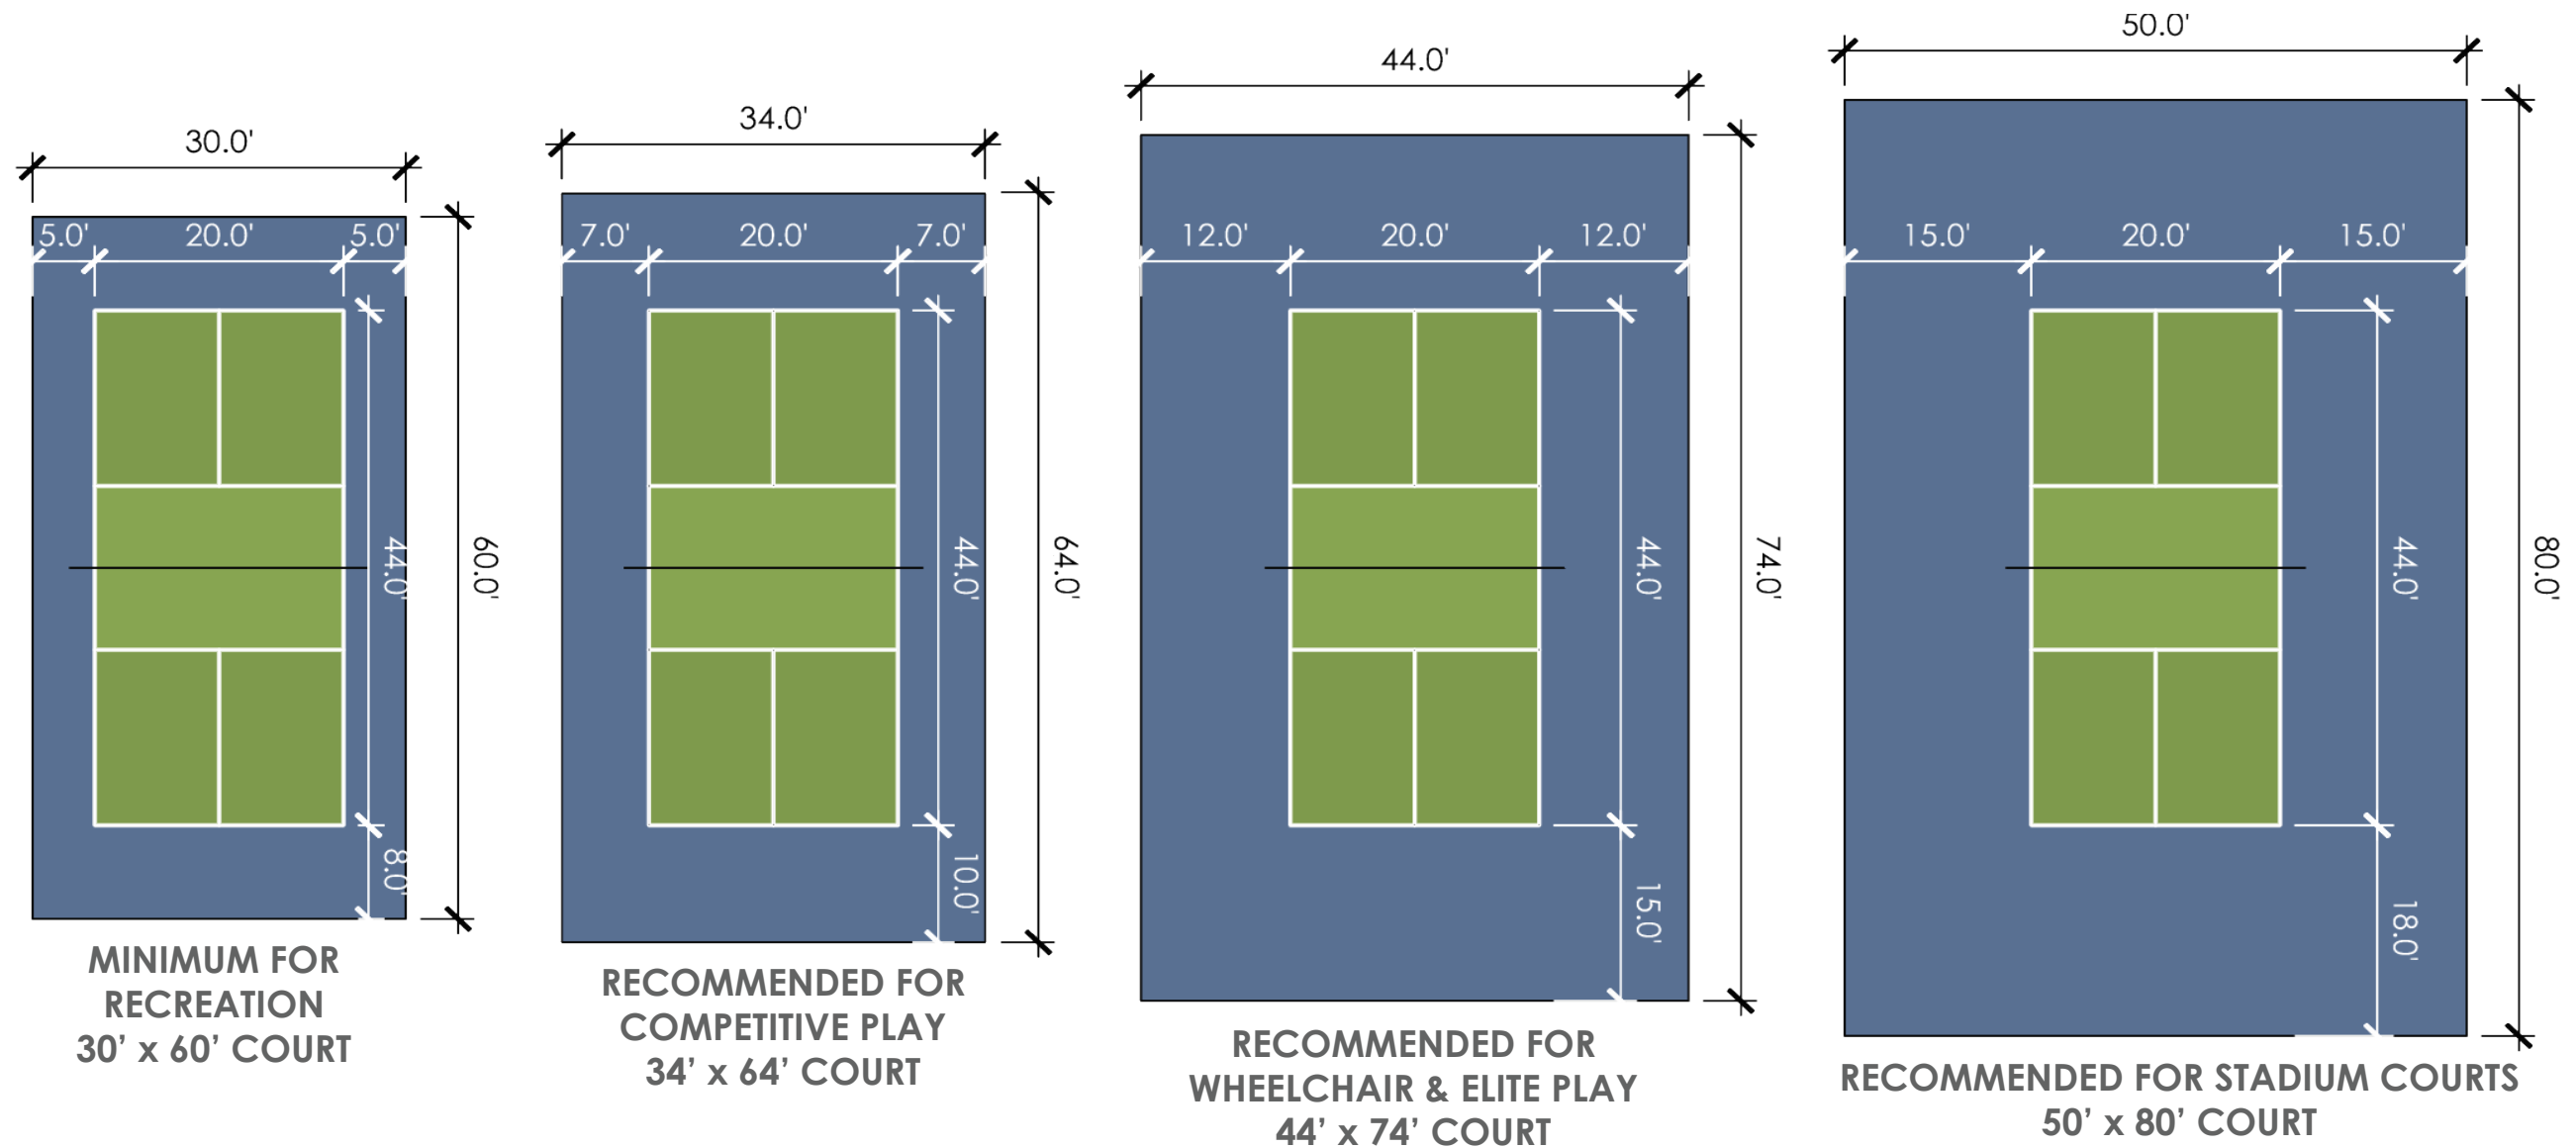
30.0'

5.0' 20.0' 5.0'

44.0'

60.0'

8.0'

MINIMUM FOR RECREATION 30' x 60' COURT

34.0'

7.0' 20.0' 7.0'

44.0'

64.0'

10.0'

RECOMMENDED FOR COMPETITIVE PLAY 34' x 64' COURT

44.0'

12.0' 20.0' 12.0'

44.0'

74.0'

15.0'

RECOMMENDED FOR WHEELCHAIR & ELITE PLAY 44' x 74' COURT

50.0'

15.0' 20.0' 15.0'

44.0'

80.0'

18.0'

RECOMMENDED FOR STADIUM COURTS 50' x 80' COURT